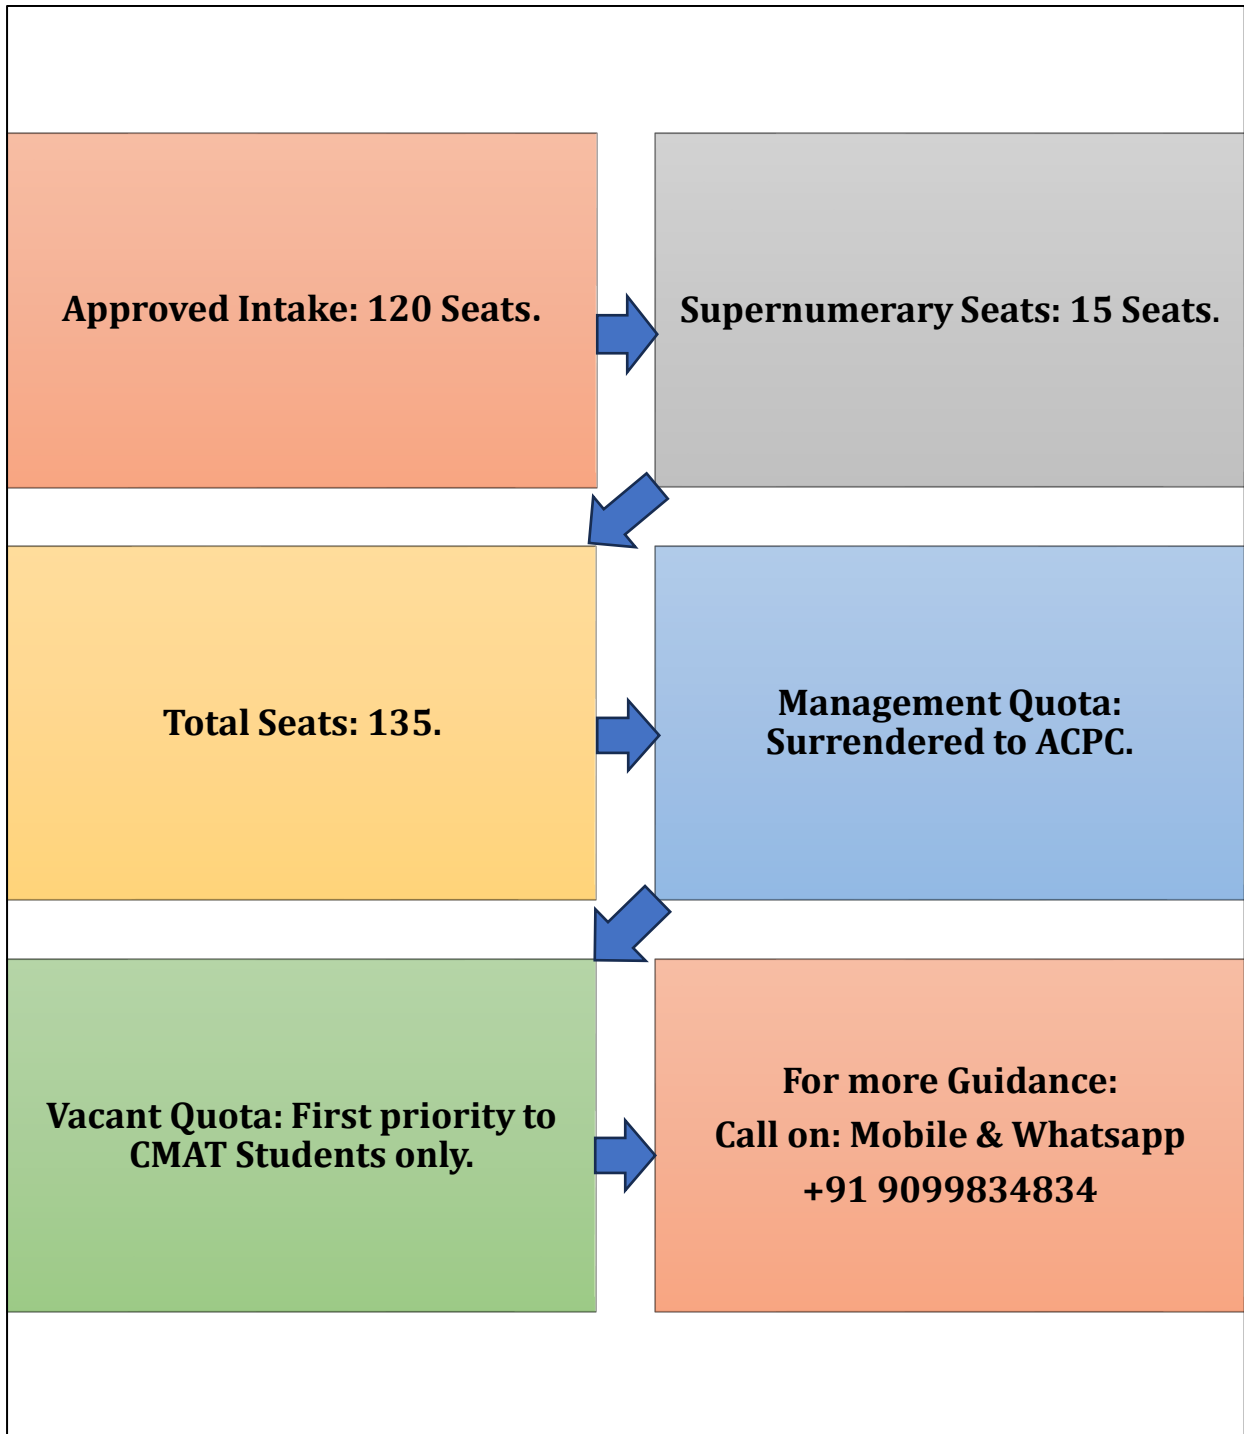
Approved Intake: 120 Seats.

Supernumerary Seats: 15 Seats.

Total Seats: 135.

Management Quota: Surrendered to ACPC.

Vacant Quota: First priority to CMAT Students only.

For more Guidance:
Call on: Mobile & Whatsapp
+91 9099834834